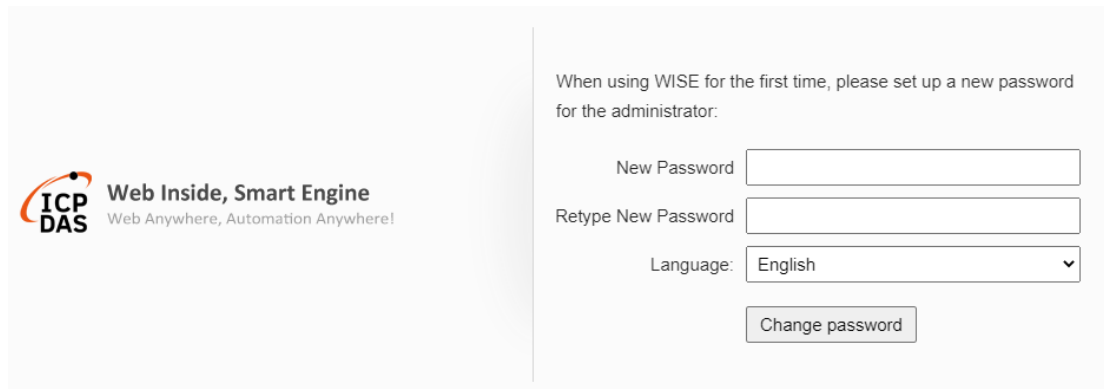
ICP DAS
Web Inside, Smart Engine
Web Anywhere, Automation Anywhere!

When using WISE for the first time, please set up a new password for the administrator:

New Password
Retype New Password
Language: English
Change password